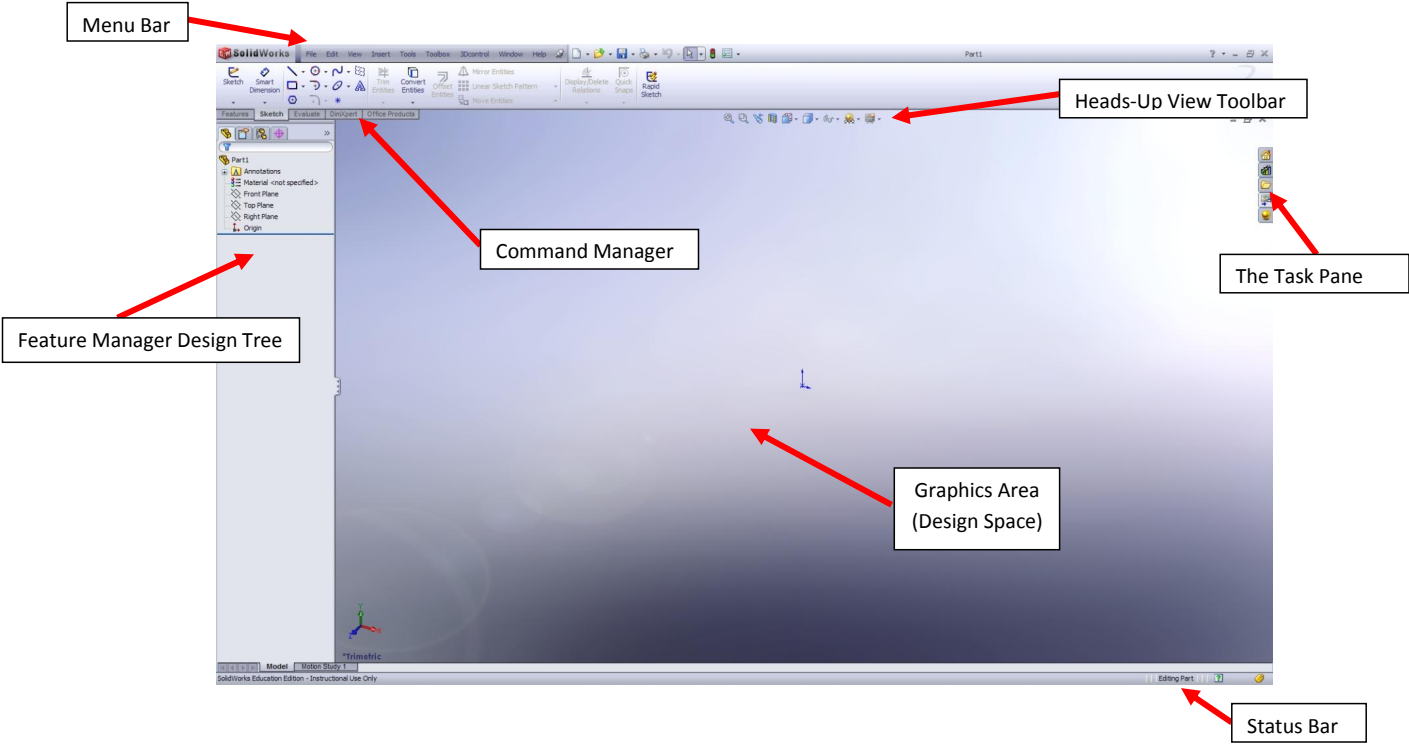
Menu Bar

SolidWorks File Edit View Insert Tools Toolbox 3Dcontrol Window Help

Part1

Sketch Smart Dimension Trim Entities Convert Entities Offset Entities Mirror Entities Linear Sketch Pattern Move Entities Display/Delete Relations Quick Snaps Rapid Sketch

Features Sketch Evaluate DimXpert Office Products

Heads-Up View Toolbar

Part1
Annotations
Material <not specified>
Front Plane
Top Plane
Right Plane
Origin

Command Manager

The Task Pane

Feature Manager Design Tree

Graphics Area (Design Space)

*Trimetric

Model Motion Study 1

SolidWorks Education Edition - Instructional Use Only

Editing Part

Status Bar